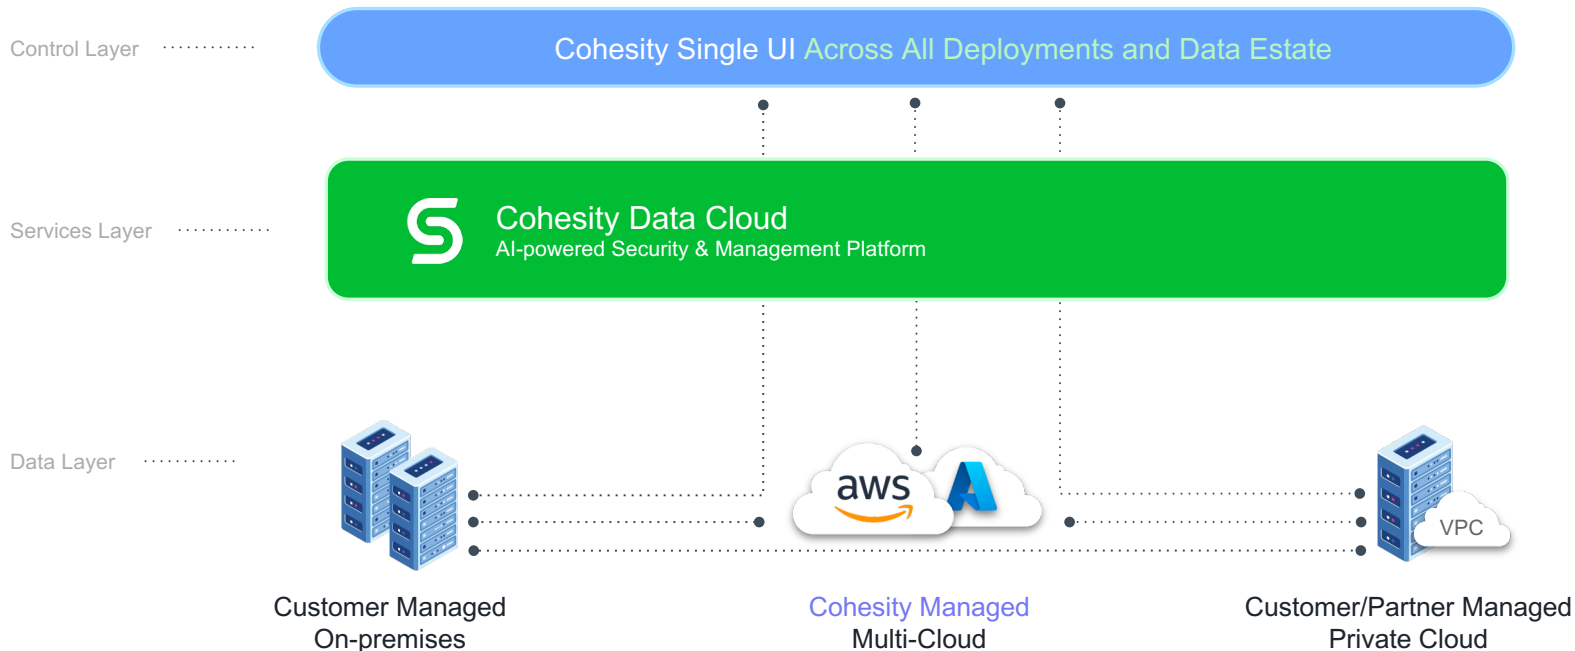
Control Layer

Cohesity Single UI Across All Deployments and Data Estate

Services Layer

Cohesity Data Cloud
AI-powered Security & Management Platform

Data Layer

aws

VPC

Customer Managed
On-premises

Cohesity Managed
Multi-Cloud

Customer/Partner Managed
Private Cloud